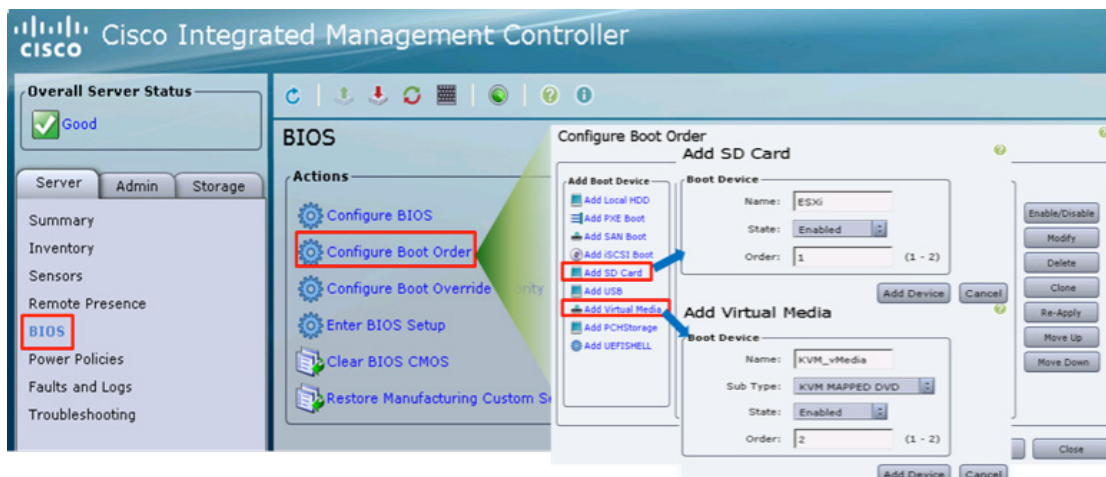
cisco Cisco Integrated Management Controller

Overall Server Status
Good

Server Admin Storage

Summary
Inventory
Sensors
Remote Presence
BIOS
Power Policies
Faults and Logs
Troubleshooting

BIOS

Actions
Configure BIOS
Configure Boot Order
Configure Boot Override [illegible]rity
Enter BIOS Setup
Clear BIOS CMOS
Restore Manufacturing Custom S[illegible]

Configure Boot Order

Add Boot Device
Add Local HDD
Add PXE Boot
Add SAN Boot
Add iSCSI Boot
Add SD Card
Add USB
Add Virtual Media
Add PCHStorage
Add UEFISHELL

Add SD Card
Boot Device
Name: ESXi
State: Enabled
Order: 1 (1 - 2)
Add Device Cancel

Add Virtual Media
Boot Device
Name: KVM_vMedia
Sub Type: KVM MAPPED DVD
State: Enabled
Order: 2 (1 - 2)
Add Device Cancel

Enable/Disable
Modify
Delete
Clone
Re-Apply
Move Up
Move Down
Close